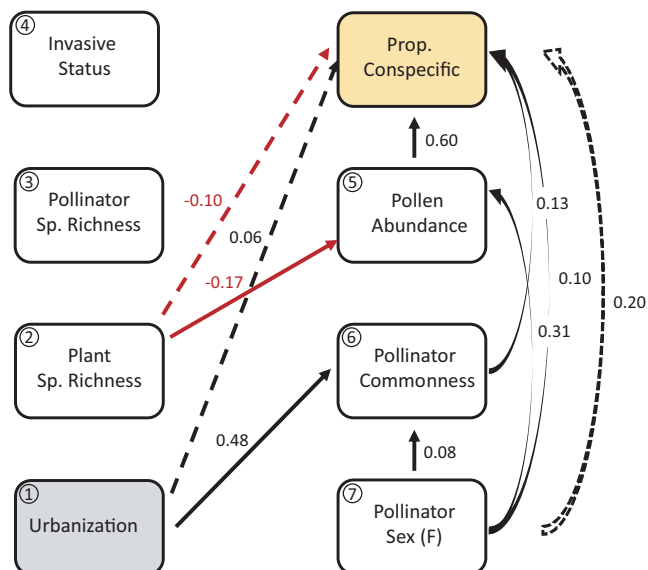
④ Invasive Status

③ Pollinator Sp. Richness

② Plant Sp. Richness

① Urbanization

Prop. Conspecific

0.60

⑤ Pollen Abundance

⑥ Pollinator Commonness

0.08

⑦ Pollinator Sex (F)

-0.10

0.06

-0.17

0.48

0.13

0.10

0.31

0.20